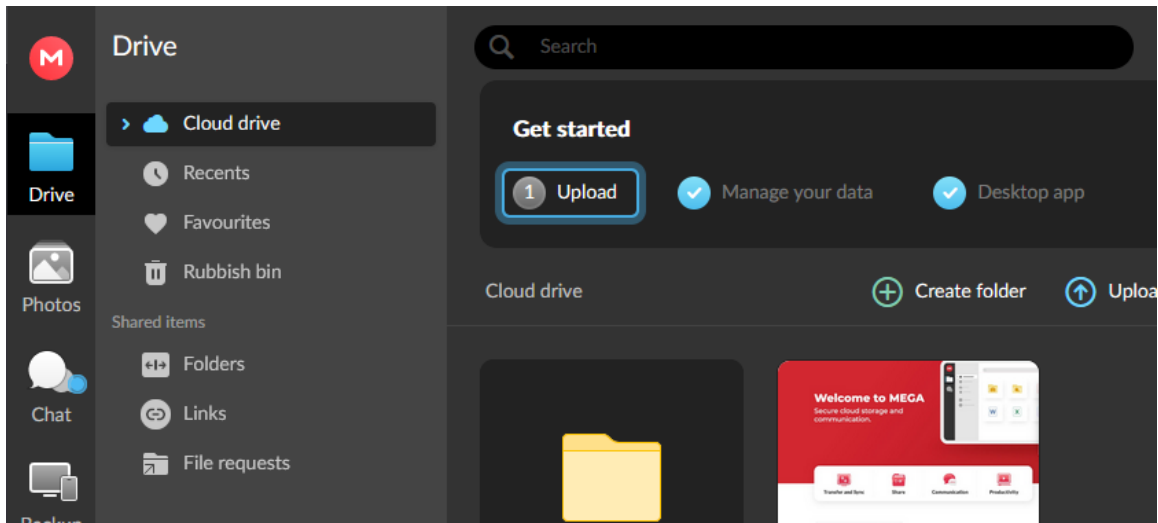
Drive

Photos

Chat

Drive

Cloud drive

Recents

Favourites

Rubbish bin

Shared items

Folders

Links

File requests

Search

Get started

1 Upload

Manage your data

Desktop app

Cloud drive

Create folder

Uploa

Welcome to MEGA

Secure cloud storage and communication.

Transfer and Sync

Share

Communication

Productivity